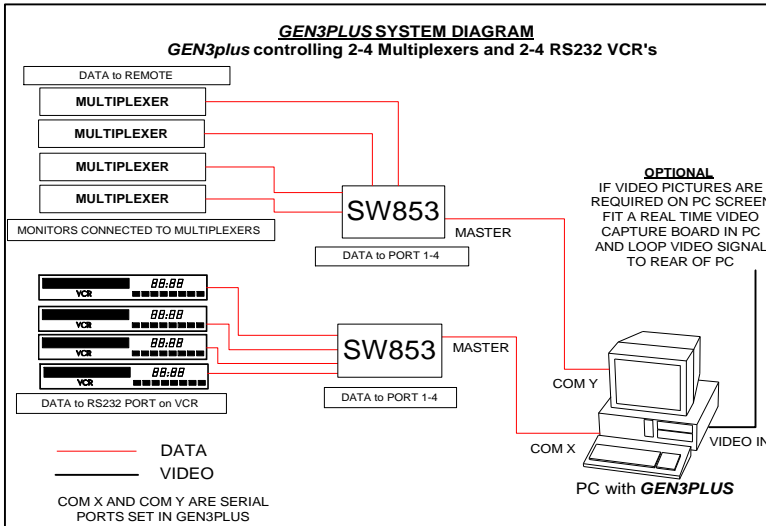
GEN3PLUS SYSTEM DIAGRAM
GEN3plus controlling 2-4 Multiplexers and 2-4 RS232 VCR's

DATA to REMOTE
MULTIPLEXER
MULTIPLEXER
MULTIPLEXER
MULTIPLEXER
MONITORS CONNECTED TO MULTIPLEXERS
SW853
MASTER
DATA to PORT 1-4

OPTIONAL
IF VIDEO PICTURES ARE REQUIRED ON PC SCREEN FIT A REAL TIME VIDEO CAPTURE BOARD IN PC AND LOOP VIDEO SIGNAL TO REAR OF PC

VCR 88:88
VCR 88:88
VCR 88:88
VCR 88:88
SW853
MASTER
DATA to RS232 PORT on VCR
DATA to PORT 1-4
COM Y
COM X
VIDEO IN

DATA
VIDEO
COM X AND COM Y ARE SERIAL PORTS SET IN GEN3PLUS
PC with GEN3PLUS